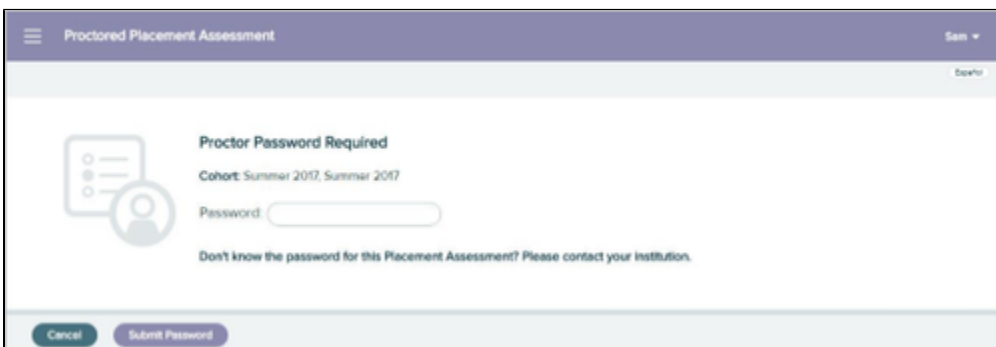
Proctored Placement Assessment

Sam

Español

Proctor Password Required

Cohort: Summer 2017, Summer 2017

Password:

Don't know the password for this Placement Assessment? Please contact your institution.

Cancel

Submit Password